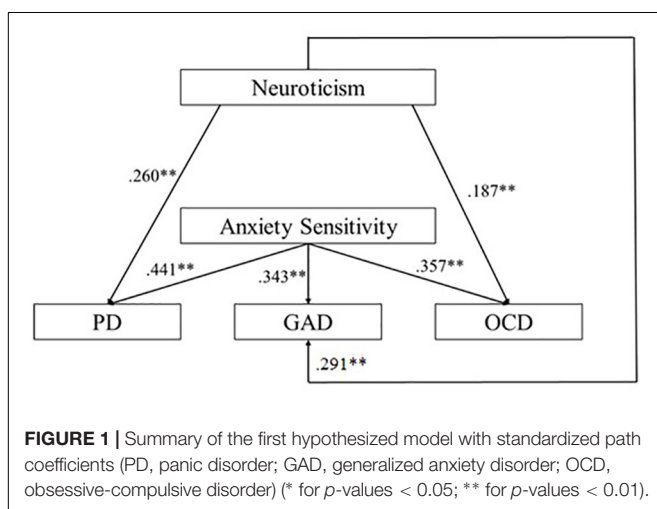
Neuroticism

.260**

.187**

Anxiety Sensitivity

.441**

.343**

.357**

PD

GAD

OCD

.291**

**FIGURE 1 |** Summary of the first hypothesized model with standardized path coefficients (PD, panic disorder; GAD, generalized anxiety disorder; OCD, obsessive-compulsive disorder) (* for *p*-values < 0.05; ** for *p*-values < 0.01).